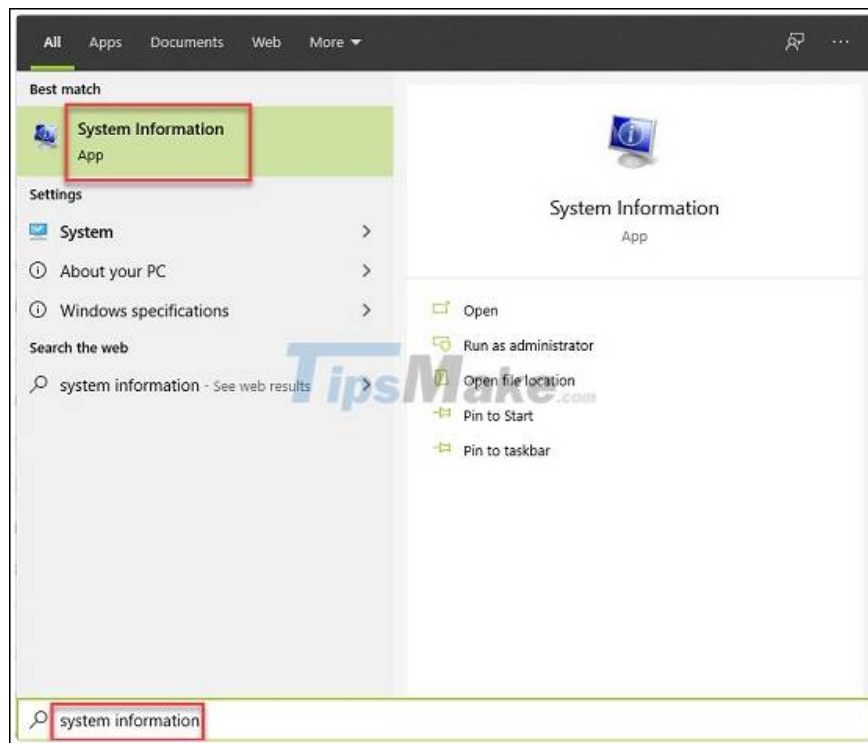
All Apps Documents Web More

Best match

System Information
App

Settings

System

About your PC

Windows specifications

Search the web

system information - See web results

System Information
App

Open

Run as administrator

Open file location

Pin to Start

Pin to taskbar

TipsMake.com

system information